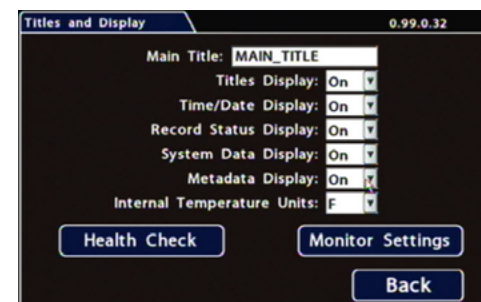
Titles and Display

0.99.0.32

Main Title: MAIN_TITLE

Titles Display: On

Time/Date Display: On

Record Status Display: On

System Data Display: On

Metadata Display: On

Internal Temperature Units: F

Health Check

Monitor Settings

Back